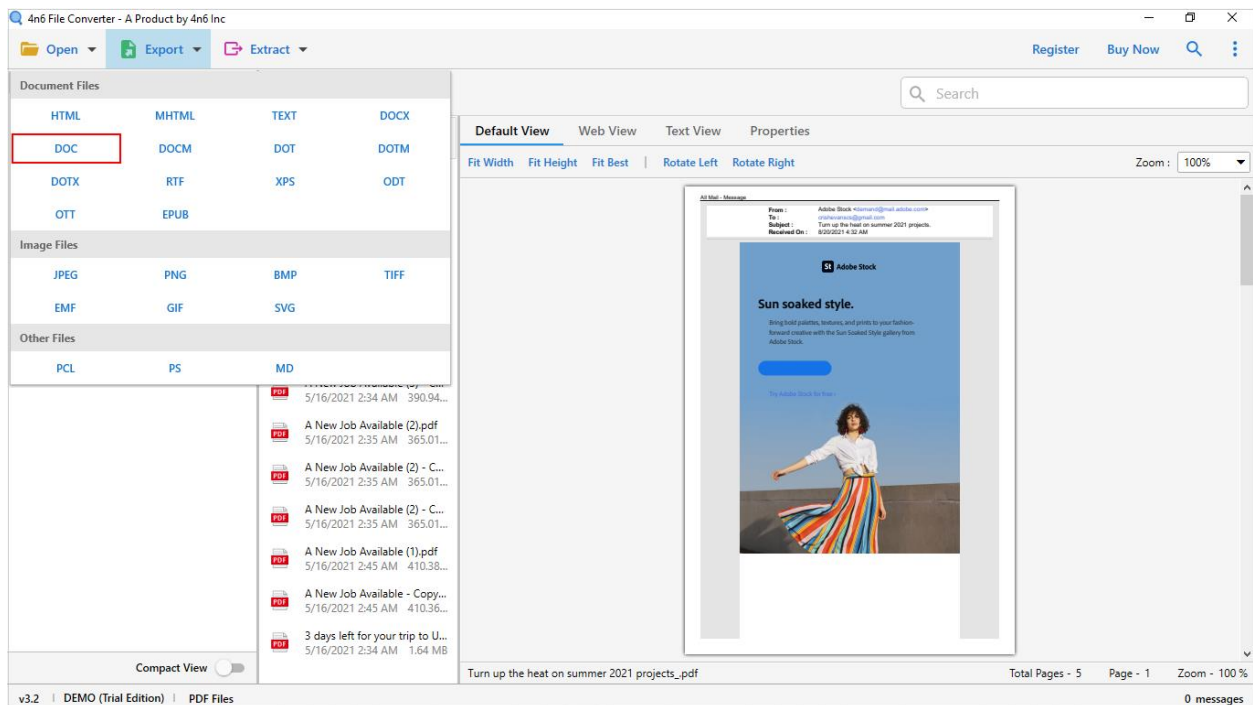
4n6 File Converter - A Product by 4n6 Inc

Open ▾ Export ▾ Extract ▾

Register Buy Now

Document Files

HTML MHTML TEXT DOCX
DOC DOCM DOT DOTM
DOTX RTF XPS ODT
OTT EPUB

Image Files

JPEG PNG BMP TIFF
EMF GIF SVG

Other Files

PCL PS MD

Search

Default View Web View Text View Properties

Fit Width Fit Height Fit Best | Rotate Left Rotate Right

Zoom : 100%

All Mail - Message

From : Adobe Stock <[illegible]@mail.adobe.com>
To : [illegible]@gmail.com
Subject : Turn up the heat on summer 2021 projects.
Received On : 8/20/2021 4:32 AM

Adobe Stock

Sun soaked style.

Bring bold palettes, textures, and prints to your fashion-forward creative with the Sun Soaked Style gallery from Adobe Stock.

Try Adobe Stock for free ›

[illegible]
5/16/2021 2:34 AM 390.94...

A New Job Available (2).pdf
5/16/2021 2:35 AM 365.01...

A New Job Available (2) - C...
5/16/2021 2:35 AM 365.01...

A New Job Available (2) - C...
5/16/2021 2:35 AM 365.01...

A New Job Available (1).pdf
5/16/2021 2:45 AM 410.38...

A New Job Available - Copy...
5/16/2021 2:45 AM 410.36...

3 days left for your trip to U...
5/16/2021 2:34 AM 1.64 MB

Compact View

Turn up the heat on summer 2021 projects_.pdf

Total Pages - 5 Page - 1 Zoom - 100 %

v3.2 | DEMO (Trial Edition) | PDF Files

0 messages